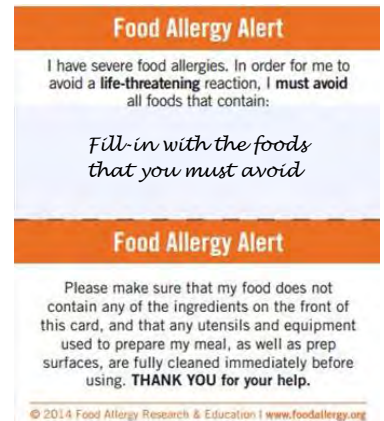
Food Allergy Alert

I have severe food allergies. In order for me to avoid a life-threatening reaction, I must avoid all foods that contain:

Fill-in with the foods that you must avoid

Food Allergy Alert

Please make sure that my food does not contain any of the ingredients on the front of this card, and that any utensils and equipment used to prepare my meal, as well as prep surfaces, are fully cleaned immediately before using. THANK YOU for your help.

© 2014 Food Allergy Research & Education I www.foodallergy.org